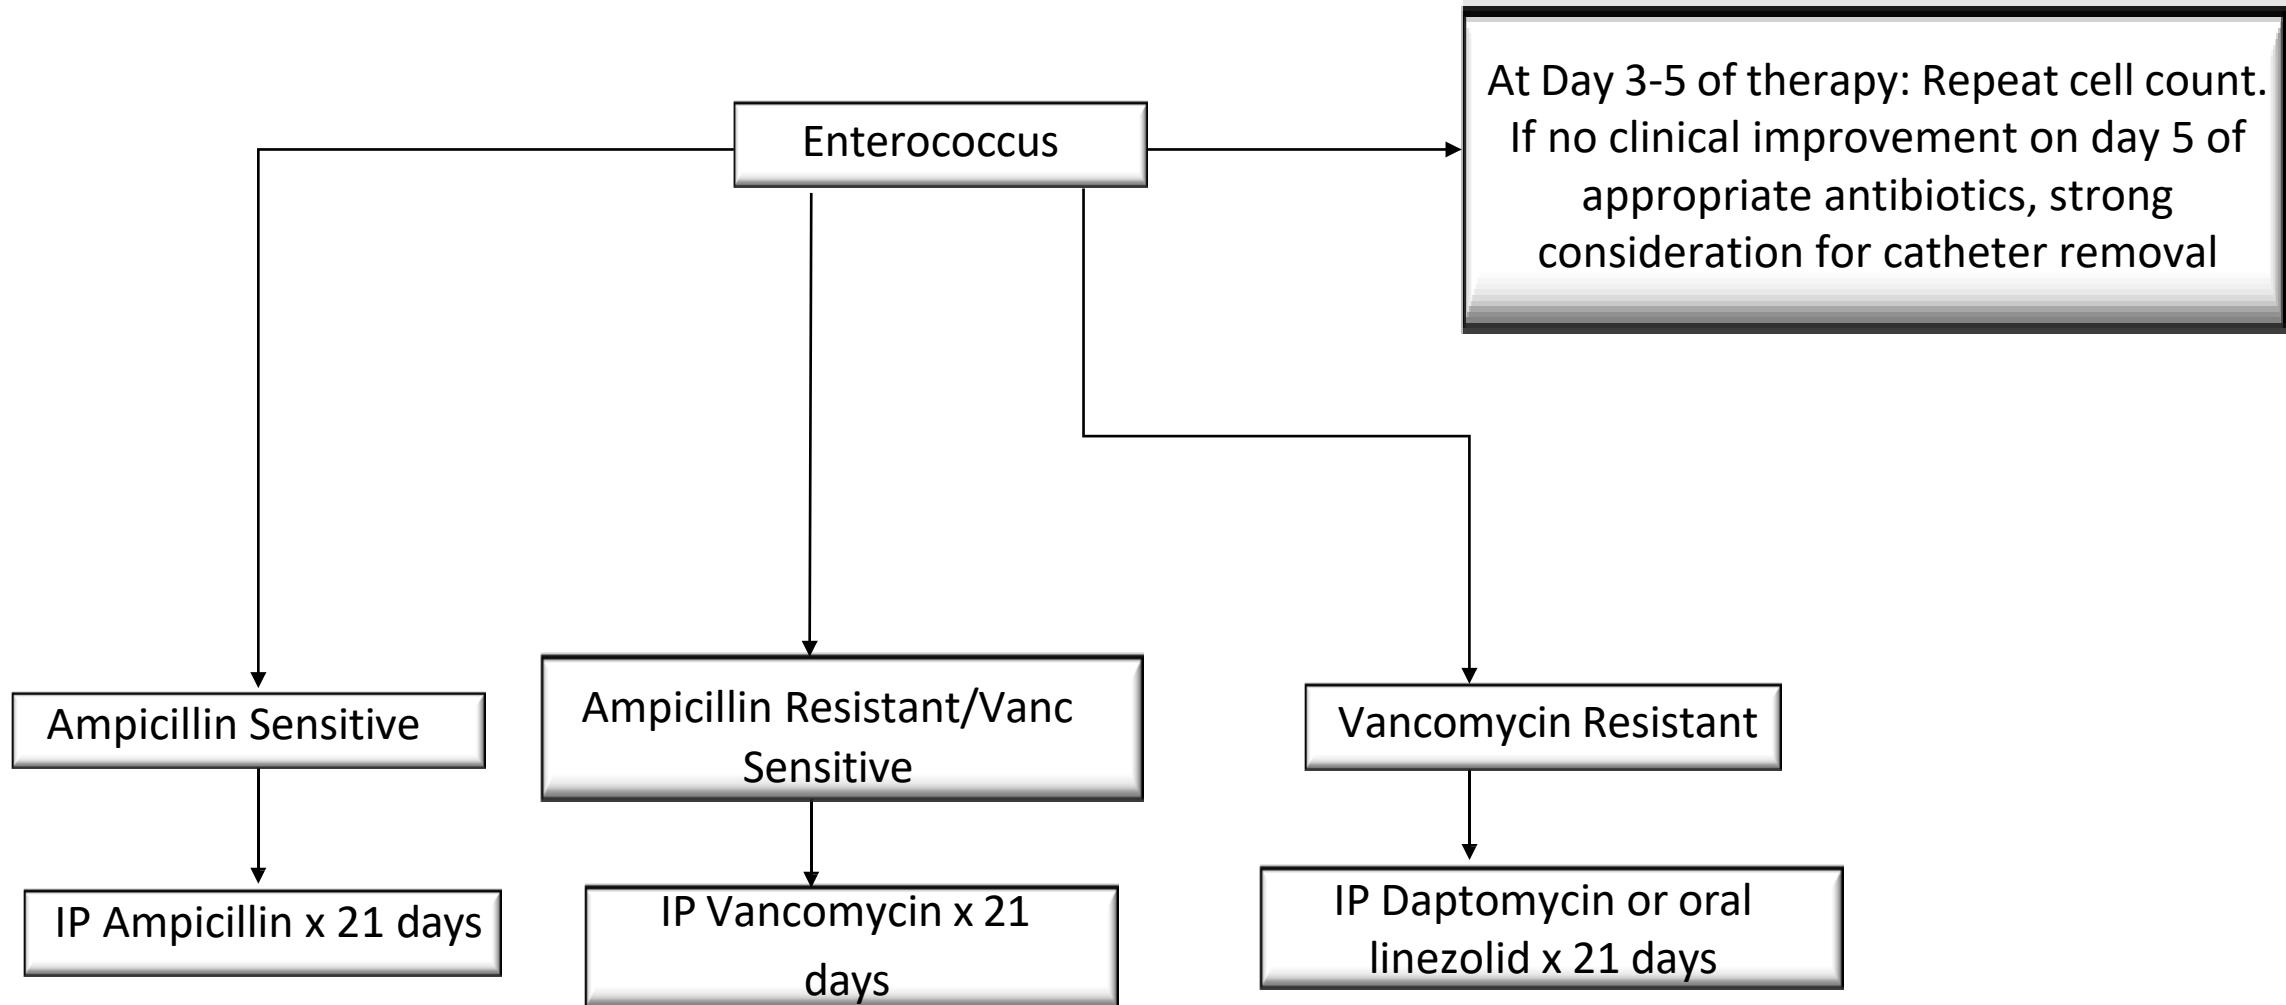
Enterococcus

At Day 3-5 of therapy: Repeat cell count. If no clinical improvement on day 5 of appropriate antibiotics, strong consideration for catheter removal

Ampicillin Sensitive

IP Ampicillin x 21 days

Ampicillin Resistant/Vanc Sensitive

IP Vancomycin x 21 days

Vancomycin Resistant

IP Daptomycin or oral linezolid x 21 days